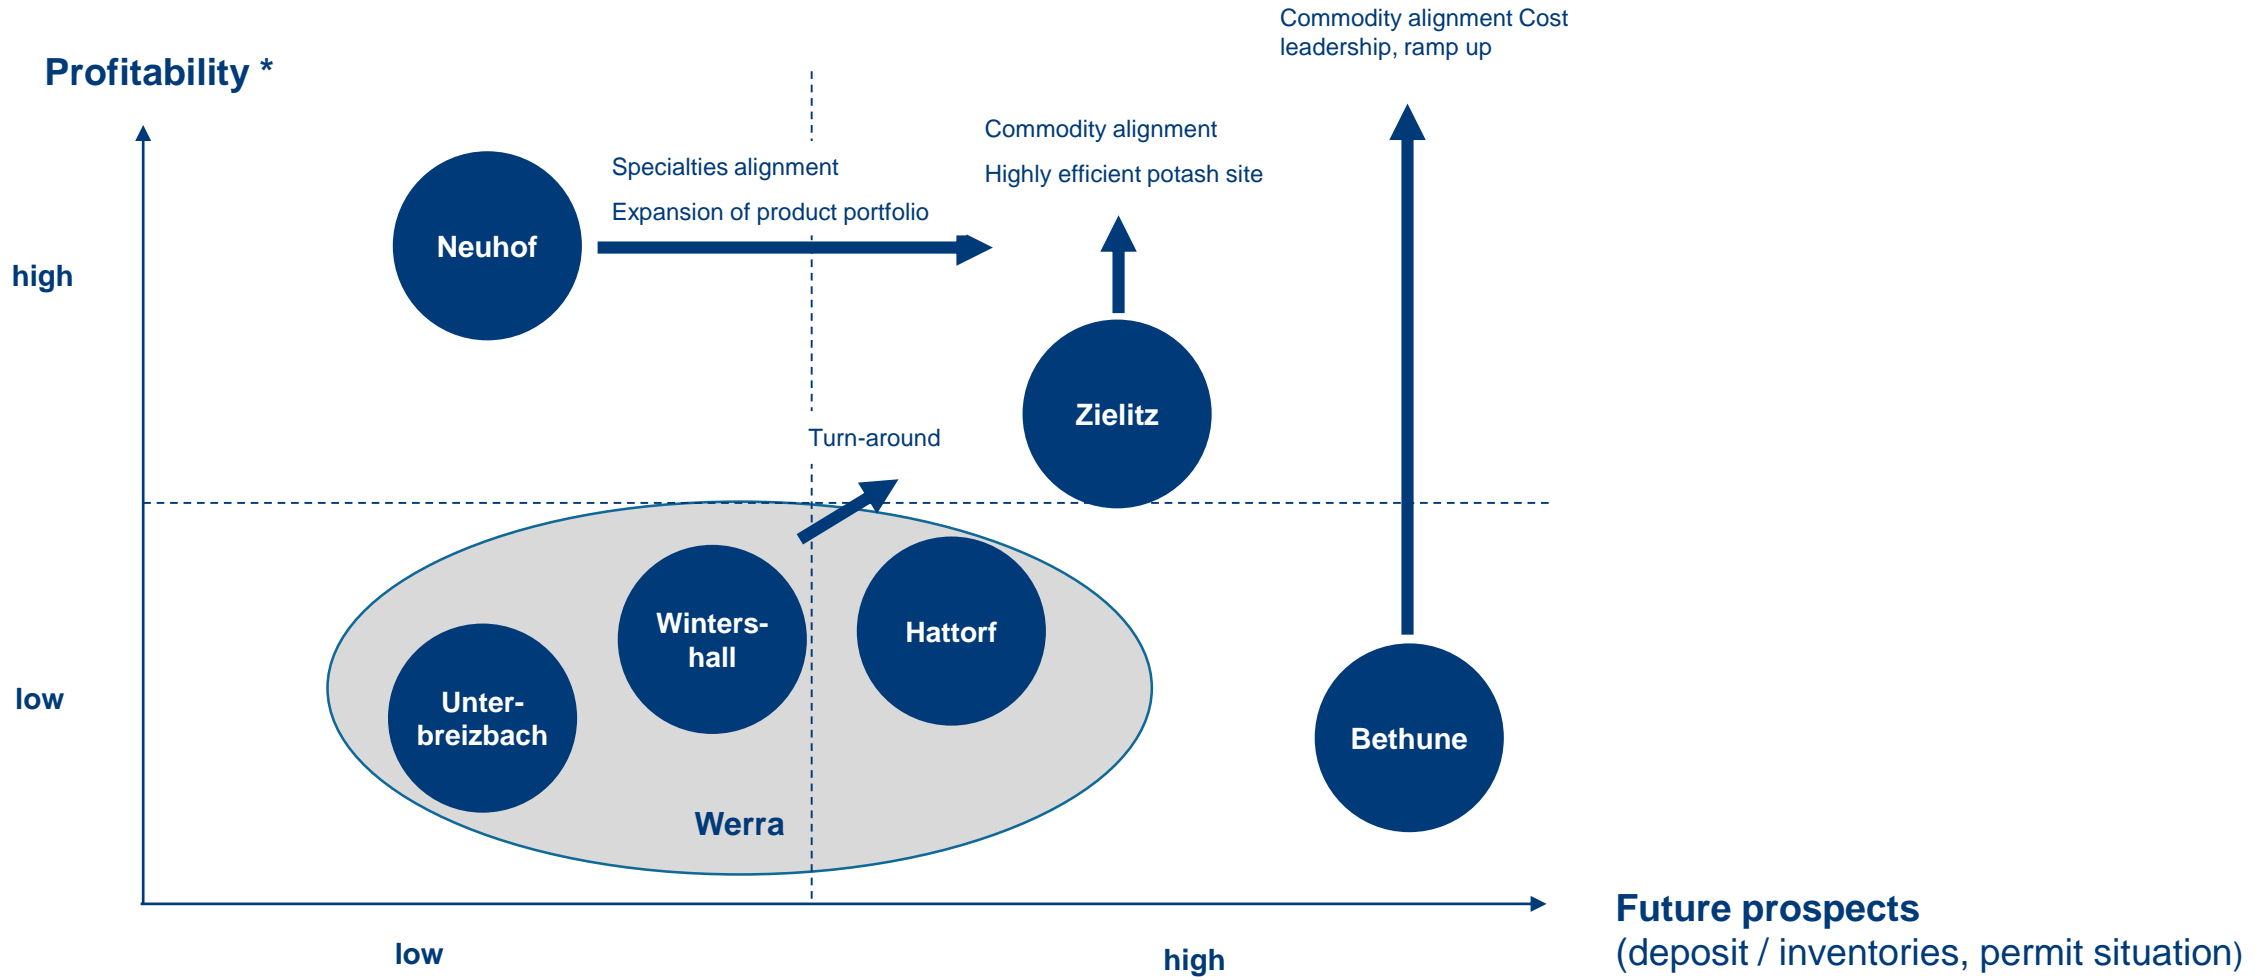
Commodity alignment Cost leadership, ramp up

Profitability *

Specialties alignment

Expansion of product portfolio

Commodity alignment

Highly efficient potash site

high

Neuhof

Zielitz

Turn-around

Winters-hall

Hattorf

Unter-breizbach

low

Werra

Bethune

low

high

Future prospects
(deposit / inventories, permit situation)